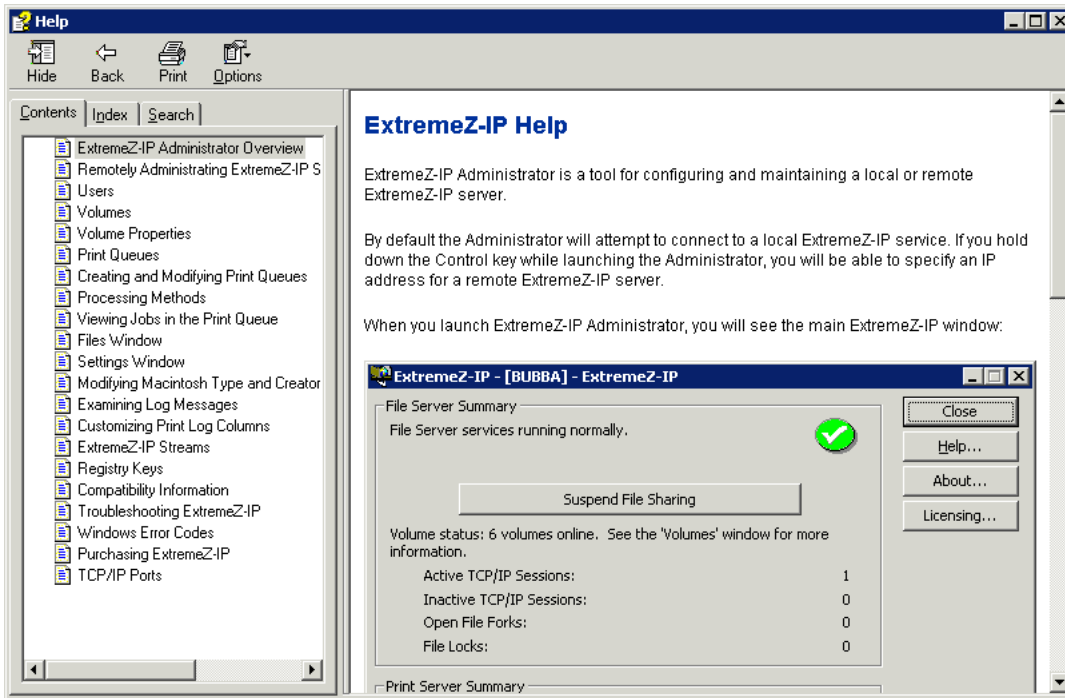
Help

Hide Back Print Options

Contents | Index | Search

ExtremeZ-IP Administrator Overview
Remotely Administrating ExtremeZ-IP S
Users
Volumes
Volume Properties
Print Queues
Creating and Modifying Print Queues
Processing Methods
Viewing Jobs in the Print Queue
Files Window
Settings Window
Modifying Macintosh Type and Creator
Examining Log Messages
Customizing Print Log Columns
ExtremeZ-IP Streams
Registry Keys
Compatibility Information
Troubleshooting ExtremeZ-IP
Windows Error Codes
Purchasing ExtremeZ-IP
TCP/IP Ports

ExtremeZ-IP Help

ExtremeZ-IP Administrator is a tool for configuring and maintaining a local or remote ExtremeZ-IP server.

By default the Administrator will attempt to connect to a local ExtremeZ-IP service. If you hold down the Control key while launching the Administrator, you will be able to specify an IP address for a remote ExtremeZ-IP server.

When you launch ExtremeZ-IP Administrator, you will see the main ExtremeZ-IP window:

ExtremeZ-IP - [BUBBA] - ExtremeZ-IP

File Server Summary
File Server services running normally.

Suspend File Sharing

Volume status: 6 volumes online. See the 'Volumes' window for more information.

| Active TCP/IP Sessions: | 1 |
|---|---|
| Inactive TCP/IP Sessions: | 0 |
| Open File Forks: | 0 |
| File Locks: | 0 |

Close
Help...
About...
Licensing...

Print Server Summary